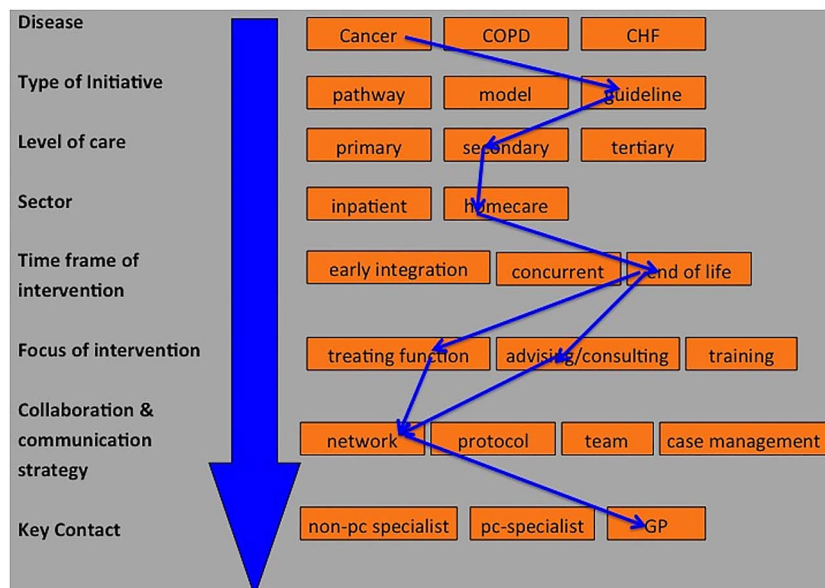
Disease
Cancer
COPD
CHF

Type of Initiative
pathway
model
guideline

Level of care
primary
secondary
tertiary

Sector
inpatient
homecare

Time frame of intervention
early integration
concurrent
end of life

Focus of intervention
treating function
advising/consulting
training

Collaboration & communication strategy
network
protocol
team
case management

Key Contact
non-pc specialist
pc-specialist
GP